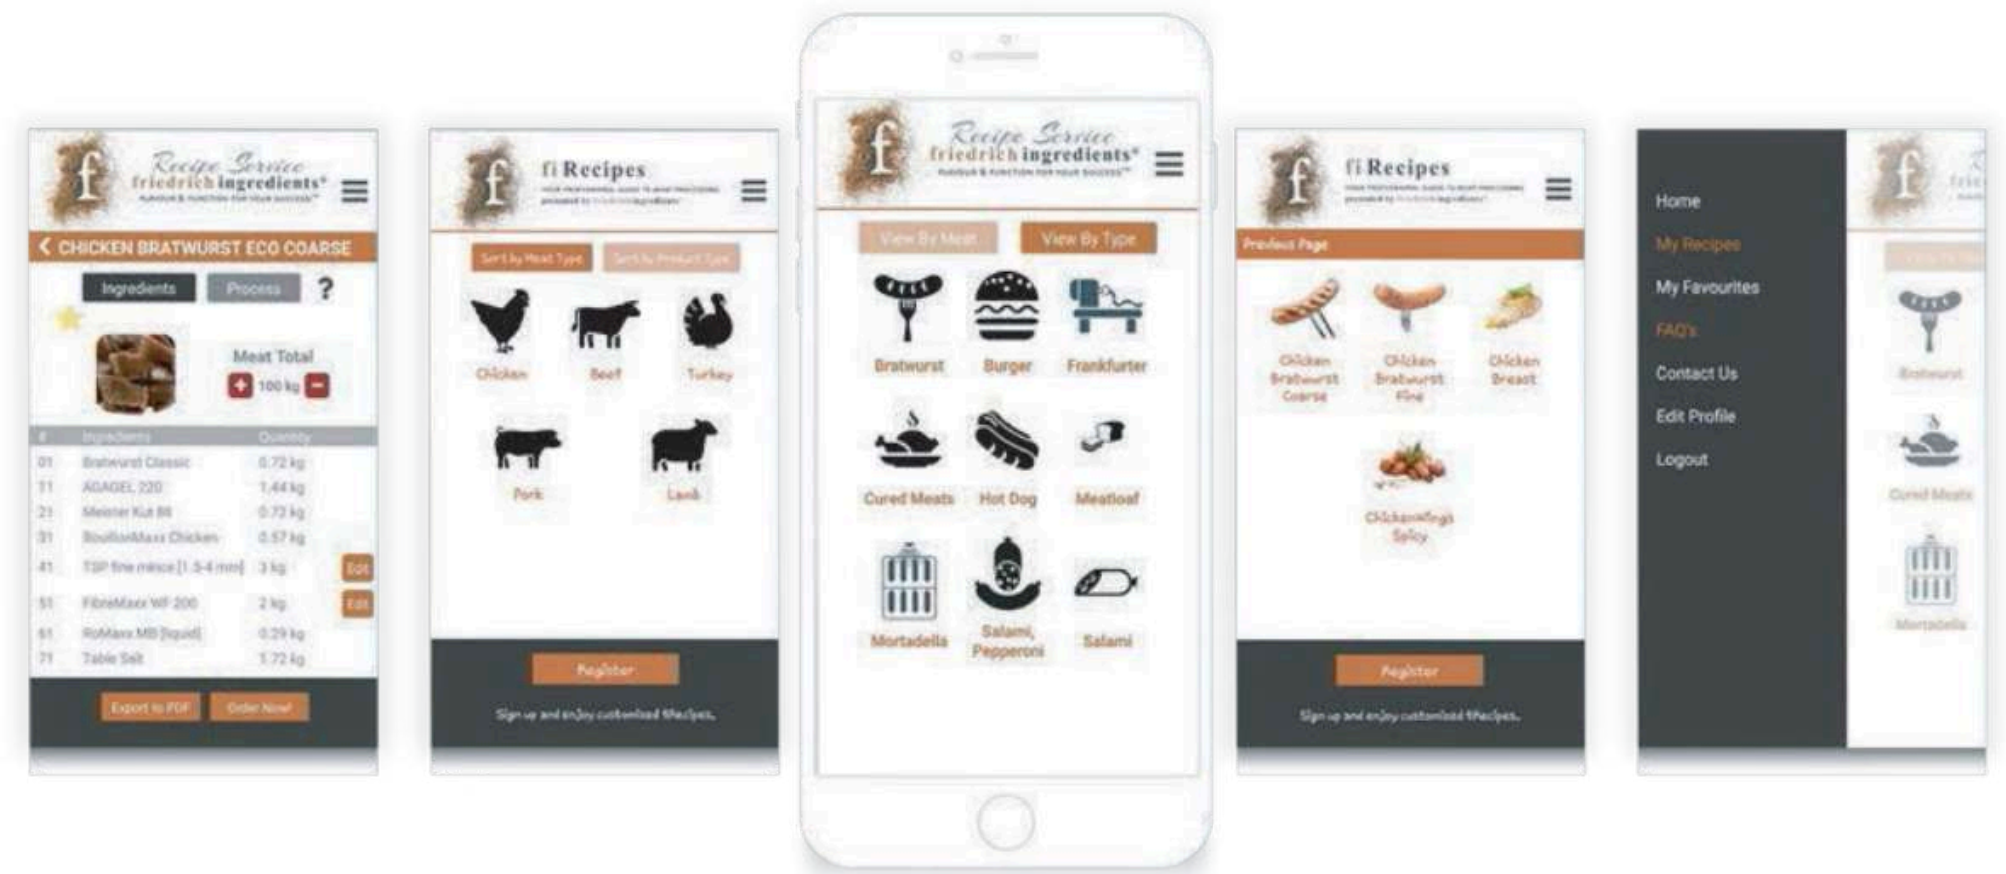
f Recipe Service friedrich ingredients® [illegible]

CHICKEN BRATWURST ECO COARSE

Ingredients Process ?

Meat Total
100 kg

| # | Ingredients | Quantity |
|---|---|---|
| 01 | Bratwurst Classic | 0.72 kg |
| 11 | AGAGEL 220 | 1.44 kg |
| 21 | Meister Kut 88 | 0.72 kg |
| 31 | BouillonMaxx Chicken | 0.57 kg |
| 41 | TSP fine mince [1.5-4 mm] | 3 kg |
| 51 | FibreMaxx WF 200 | 2 kg |
| 61 | RoMaxx MB [liquid] | 0.29 kg |
| 71 | Table Salt | 1.72 kg |

Edit
Edit

Export to PDF Order Now!

f fi Recipes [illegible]

Sort by Meat Type Sort by Product Type

Chicken Beef Turkey
Pork Lamb

Register

Sign up and enjoy customised fiRecipes.

f Recipe Service friedrich ingredients® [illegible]

View By Meat View By Type

Bratwurst Burger Frankfurter
Cured Meats Hot Dog Meatloaf
Mortadella Salami, Pepperoni Salami

f fi Recipes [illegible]

Product Page

Chicken Bratwurst Coarse
Chicken Bratwurst Fine
Chicken Breast
ChickenWings Spicy

Register

Sign up and enjoy customised fiRecipes.

Home
My Recipes
My Favourites
FAQ's
Contact Us
Edit Profile
Logout

Bratwurst
Cured Meats
Mortadella